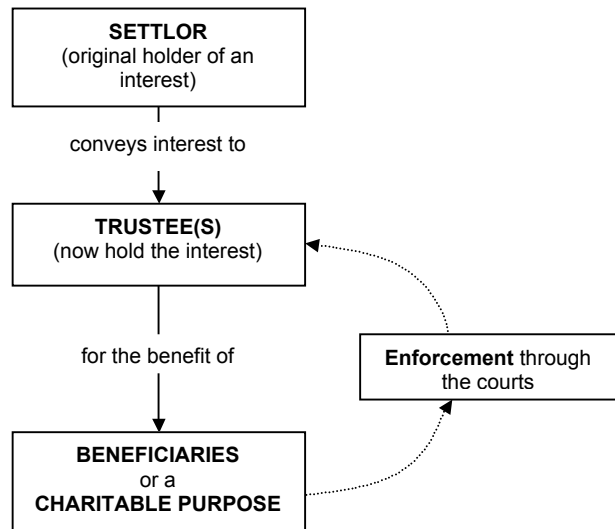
**SETTLOR**
(original holder of an interest)

conveys interest to

**TRUSTEE(S)**
(now hold the interest)

for the benefit of

**Enforcement** through the courts

**BENEFICIARIES**
or a
**CHARITABLE PURPOSE**